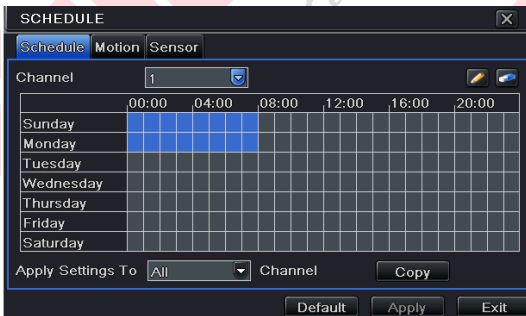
SCHEDULE

Schedule Motion Sensor

Channel 1

| | 00:00 | 04:00 | 08:00 | 12:00 | 16:00 | 20:00 |
|---|---|---|---|---|---|---|
| Sunday | | | | | | |
| Monday | | | | | | |
| Tuesday | | | | | | |
| Wednesday | | | | | | |
| Thursday | | | | | | |
| Friday | | | | | | |
| Saturday | | | | | | |

Apply Settings To All Channel Copy

Default Apply Exit